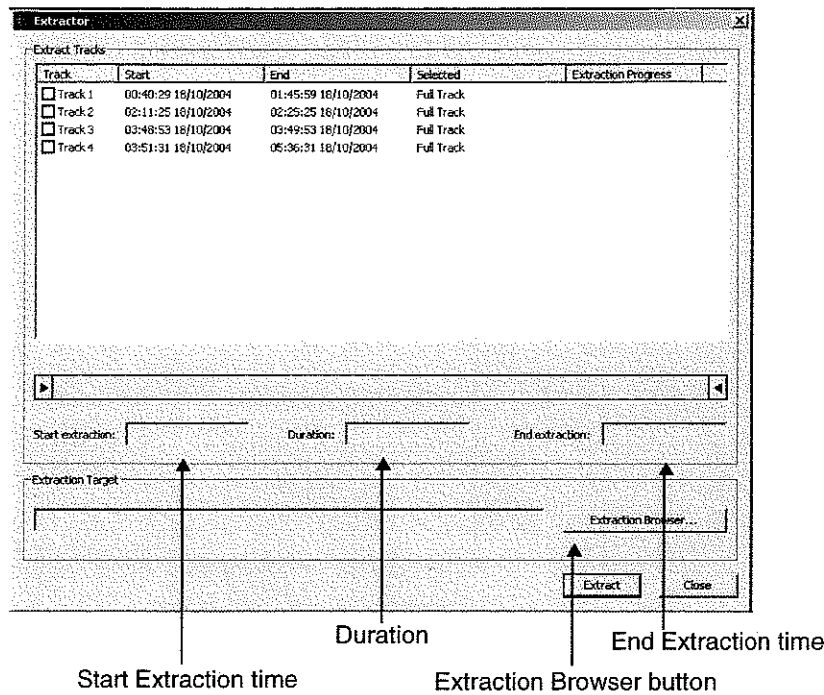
Extractor

Extract Tracks

| Track | Start | End | Selected | Extraction Progress |
|---|---|---|---|---|
| Track 1 | 00:40:29 18/10/2004 | 01:45:59 18/10/2004 | Full Track | |
| Track 2 | 02:11:25 18/10/2004 | 02:25:25 18/10/2004 | Full Track | |
| Track 3 | 03:48:53 18/10/2004 | 03:49:53 18/10/2004 | Full Track | |
| Track 4 | 03:51:31 18/10/2004 | 05:36:31 18/10/2004 | Full Track | |

Start extraction:

Duration:

End extraction:

Extraction Target

Extraction Browser...

Extract

Close

Duration

End Extraction time

Start Extraction time

Extraction Browser button